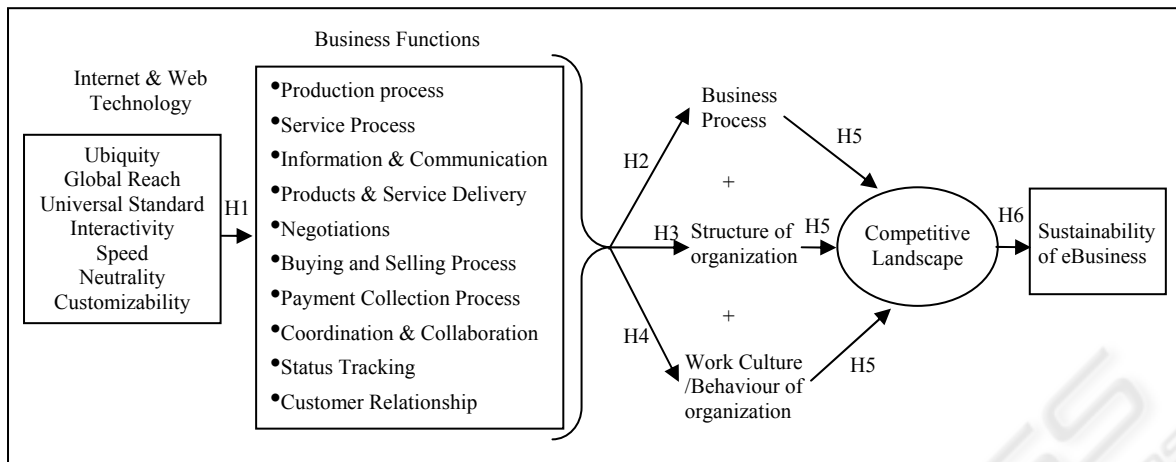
Internet & Web Technology

Ubiquity
Global Reach
Universal Standard
Interactivity
Speed
Neutrality
Customizability

H1

Business Functions

•Production process
•Service Process
•Information & Communication
•Products & Service Delivery
•Negotiations
•Buying and Selling Process
•Payment Collection Process
•Coordination & Collaboration
•Status Tracking
•Customer Relationship

H2

Business Process

+

H3

Structure of organization

+

H4

Work Culture /Behaviour of organization

H5

H5

H5

Competitive Landscape

H6

Sustainability of eBusiness